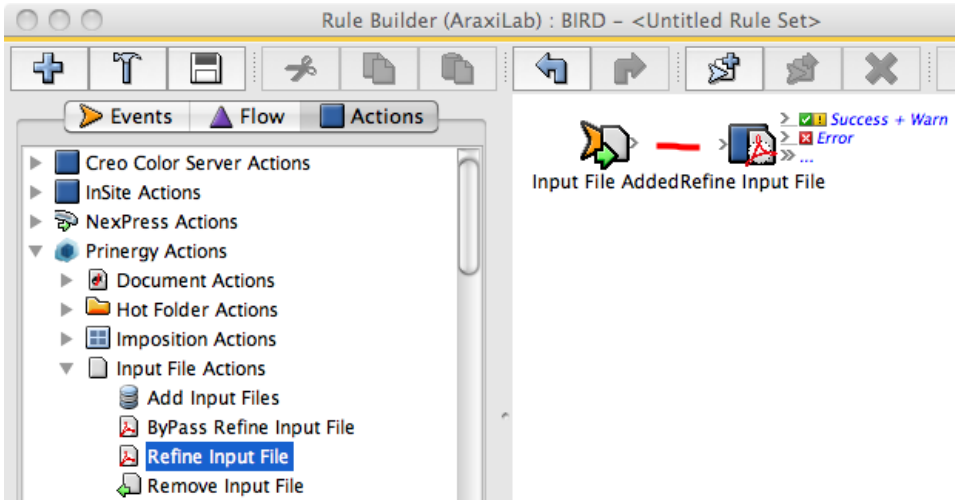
Rule Builder (AraxiLab) : BIRD – <Untitled Rule Set>

Events
Flow
Actions

Creo Color Server Actions
InSite Actions
NexPress Actions
Prinergy Actions
Document Actions
Hot Folder Actions
Imposition Actions
Input File Actions
Add Input Files
ByPass Refine Input File
Refine Input File
Remove Input File

Success + Warn
Error
...
Input File Added
Refine Input File